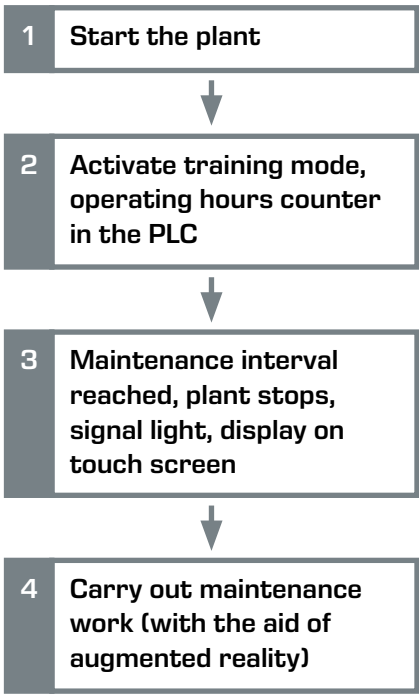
1 Start the plant

2 Activate training mode, operating hours counter in the PLC

3 Maintenance interval reached, plant stops, signal light, display on touch screen

4 Carry out maintenance work (with the aid of augmented reality)